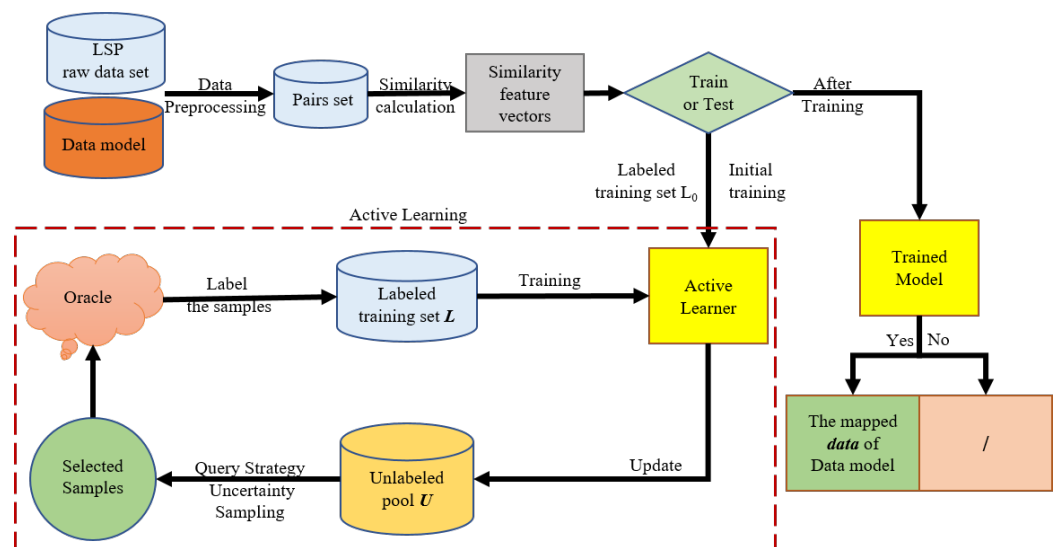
LSP raw data set

Data model

Data Preprocessing

Pairs set

Similarity calculation

Similarity feature vectors

Train or Test

After Training

Labeled training set $L_0$

Initial training

Active Learning

Oracle

Label the samples

Labeled training set $L$

Training

Active Learner

Trained Model

Yes

No

The mapped ***data*** of Data model

/

Selected Samples

Query Strategy Uncertainty Sampling

Unlabeled pool $U$

Update